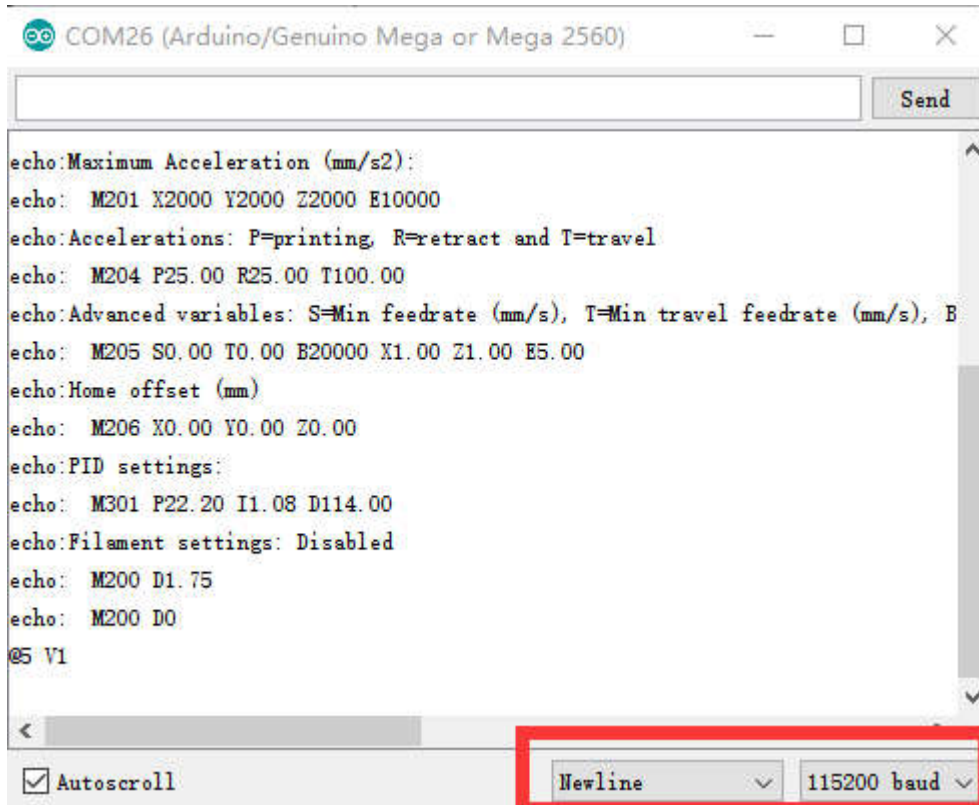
COM26 (Arduino/Genuino Mega or Mega 2560)

Send

echo:Maximum Acceleration (mm/s2):
echo: M201 X2000 Y2000 Z2000 E10000
echo:Accelerations: P=printing, R=retract and T=travel
echo: M204 P25.00 R25.00 T100.00
echo:Advanced variables: S=Min feedrate (mm/s), T=Min travel feedrate (mm/s), B
echo: M205 S0.00 T0.00 B20000 X1.00 Z1.00 E5.00
echo:Home offset (mm)
echo: M206 X0.00 Y0.00 Z0.00
echo:PID settings:
echo: M301 P22.20 I1.08 D114.00
echo:Filament settings: Disabled
echo: M200 D1.75
echo: M200 D0
@5 V1

Autoscroll
Newline
115200 baud